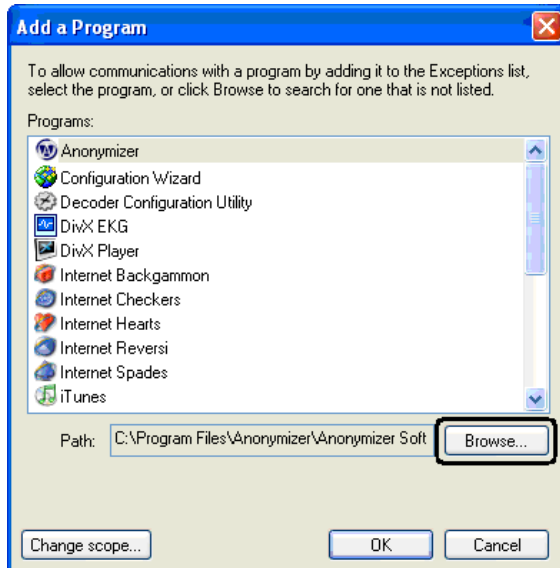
Add a Program

To allow communications with a program by adding it to the Exceptions list, select the program, or click Browse to search for one that is not listed.

Programs:

Anonymizer
Configuration Wizard
Decoder Configuration Utility
DivX EKG
DivX Player
Internet Backgammon
Internet Checkers
Internet Hearts
Internet Reversi
Internet Spades
iTunes

Path: C:\Program Files\Anonymizer\Anonymizer Soft

Browse...

Change scope...

OK

Cancel